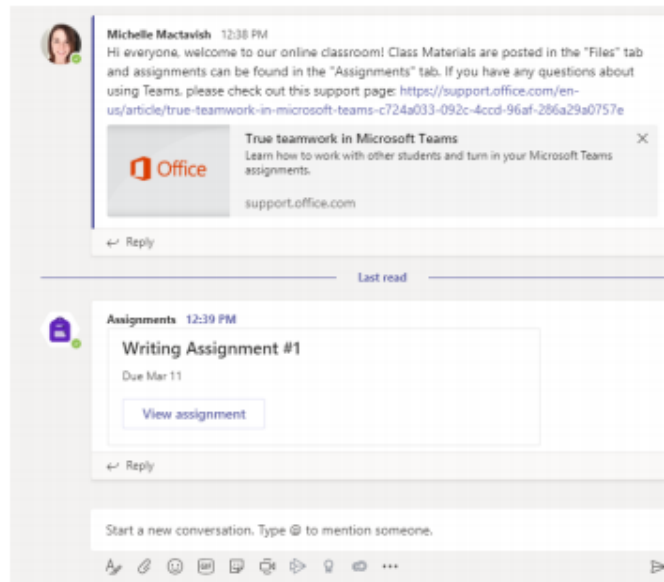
Michelle Mactavish 12:38 PM
Hi everyone, welcome to our online classroom! Class Materials are posted in the "Files" tab and assignments can be found in the "Assignments" tab. If you have any questions about using Teams, please check out this support page: https://support.office.com/en-us/article/true-teamwork-in-microsoft-teams-c724a033-092c-4ccd-96af-286a29a0757e

Office
True teamwork in Microsoft Teams
Learn how to work with other students and turn in your Microsoft Teams assignments.
support.office.com

Reply

Last read

Assignments 12:39 PM
Writing Assignment #1
Due Mar 11
View assignment

Reply

Start a new conversation. Type @ to mention someone.